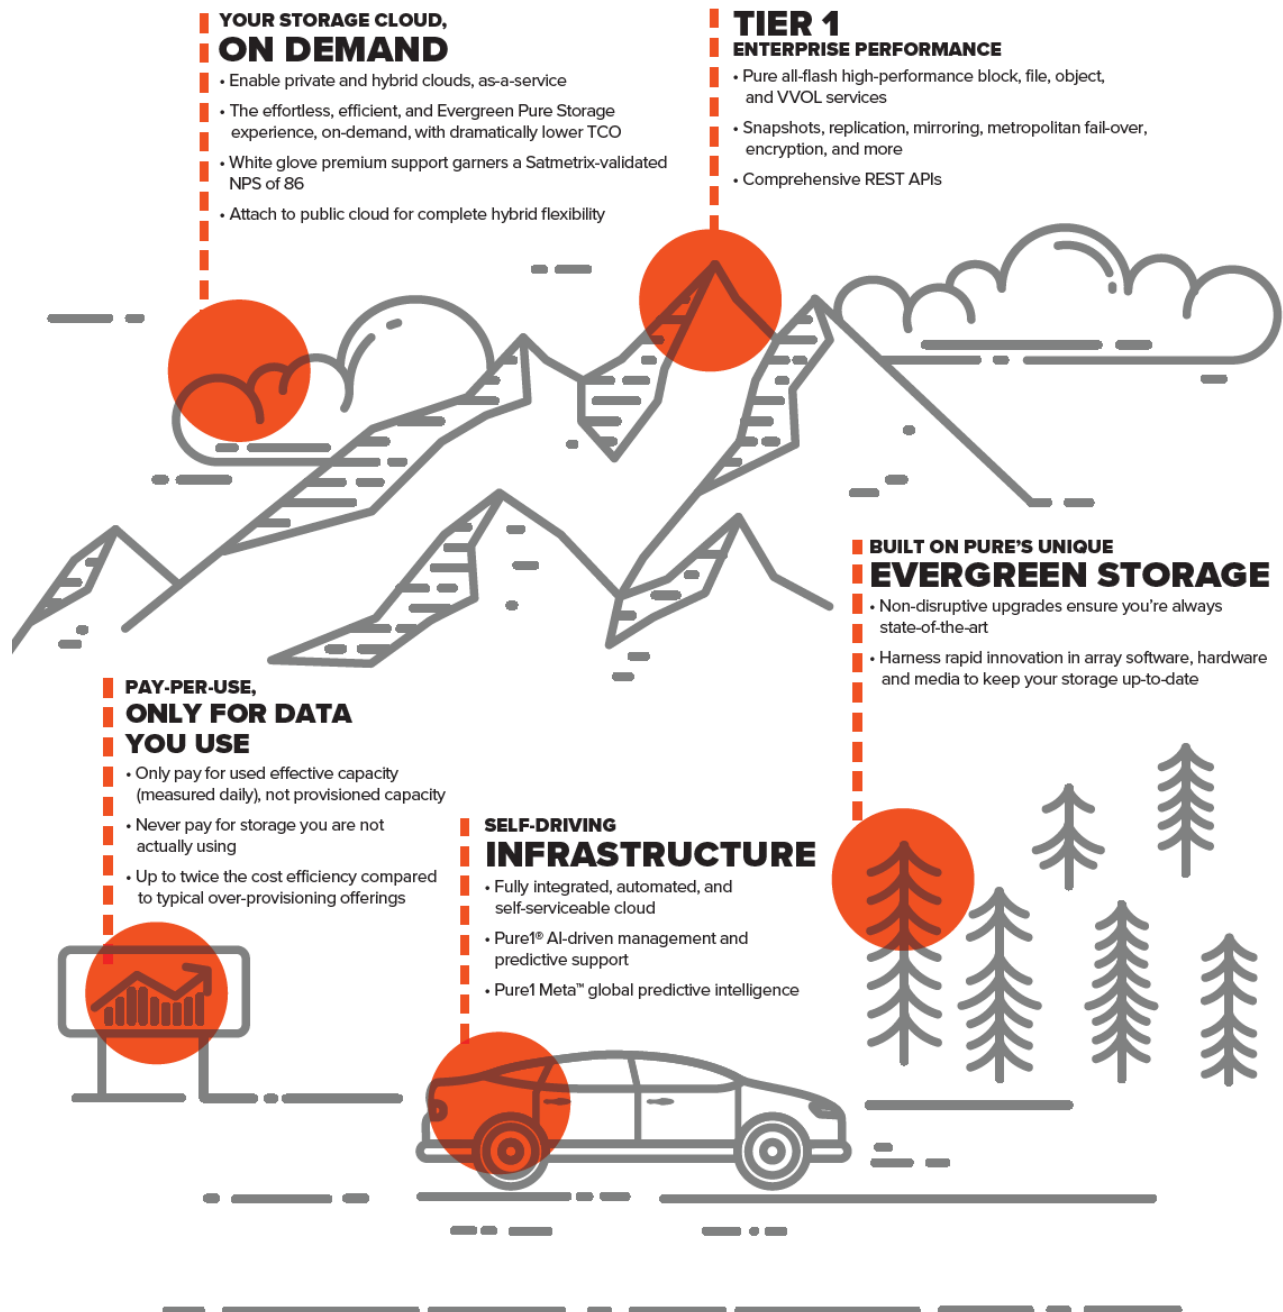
YOUR STORAGE CLOUD,
ON DEMAND

• Enable private and hybrid clouds, as-a-service
• The effortless, efficient, and Evergreen Pure Storage experience, on-demand, with dramatically lower TCO
• White glove premium support garners a Satmetrix-validated NPS of 86
• Attach to public cloud for complete hybrid flexibility

TIER 1
ENTERPRISE PERFORMANCE

• Pure all-flash high-performance block, file, object, and VVOL services
• Snapshots, replication, mirroring, metropolitan fail-over, encryption, and more
• Comprehensive REST APIs

BUILT ON PURE'S UNIQUE
EVERGREEN STORAGE

• Non-disruptive upgrades ensure you're always state-of-the-art
• Harness rapid innovation in array software, hardware and media to keep your storage up-to-date

PAY-PER-USE,
ONLY FOR DATA YOU USE

• Only pay for used effective capacity (measured daily), not provisioned capacity
• Never pay for storage you are not actually using
• Up to twice the cost efficiency compared to typical over-provisioning offerings

SELF-DRIVING
INFRASTRUCTURE

• Fully integrated, automated, and self-serviceable cloud
• Pure1® AI-driven management and predictive support
• Pure1 Meta™ global predictive intelligence